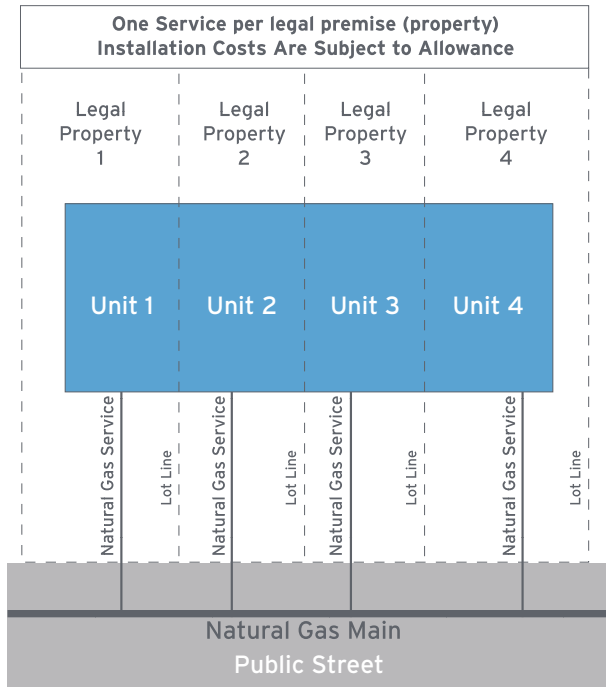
One Service per legal premise (property)
Installation Costs Are Subject to Allowance

Legal Property 1

Legal Property 2

Legal Property 3

Legal Property 4

Unit 1

Unit 2

Unit 3

Unit 4

Natural Gas Service

Lot Line

Natural Gas Service

Lot Line

Natural Gas Service

Lot Line

Natural Gas Service

Lot Line

Natural Gas Main

Public Street